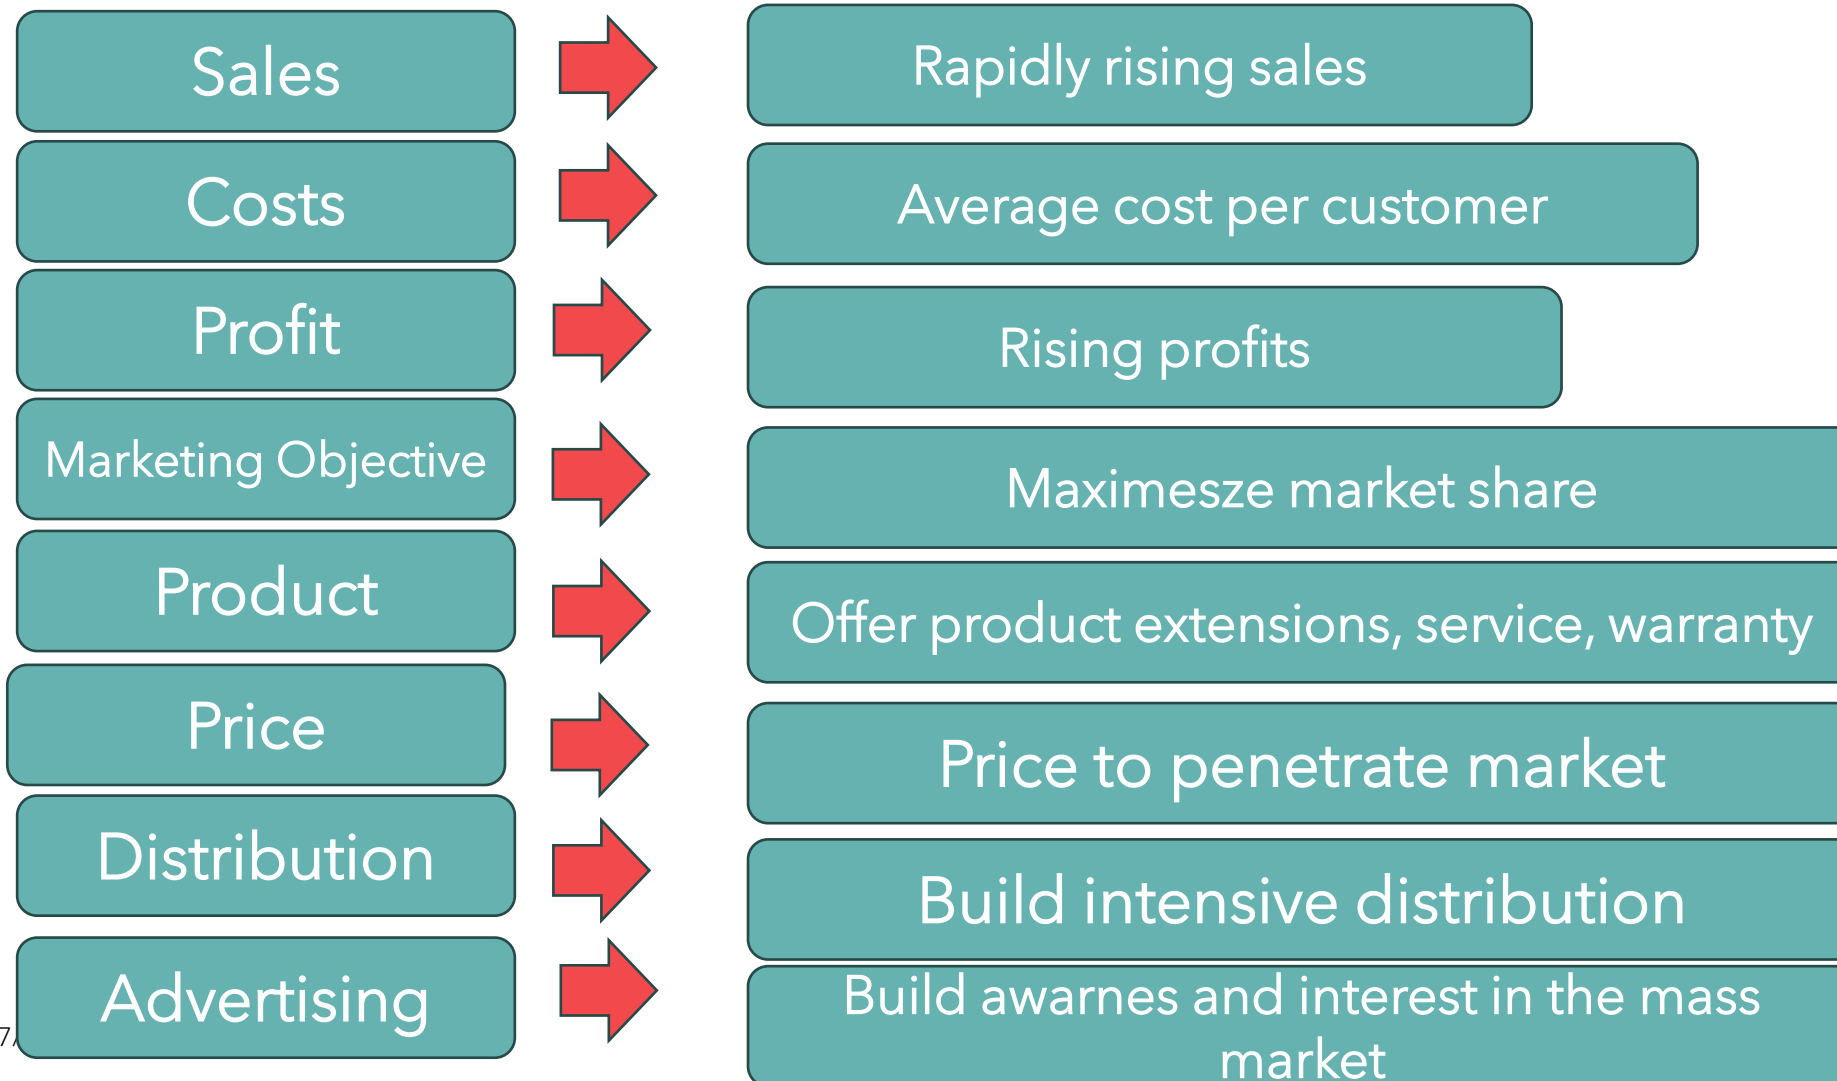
Sales

Rapidly rising sales

Costs

Average cost per customer

Profit

Rising profits

Marketing Objective

Maximesze market share

Product

Offer product extensions, service, warranty

Price

Price to penetrate market

Distribution

Build intensive distribution

Advertising

Build awarnes and interest in the mass market

7/